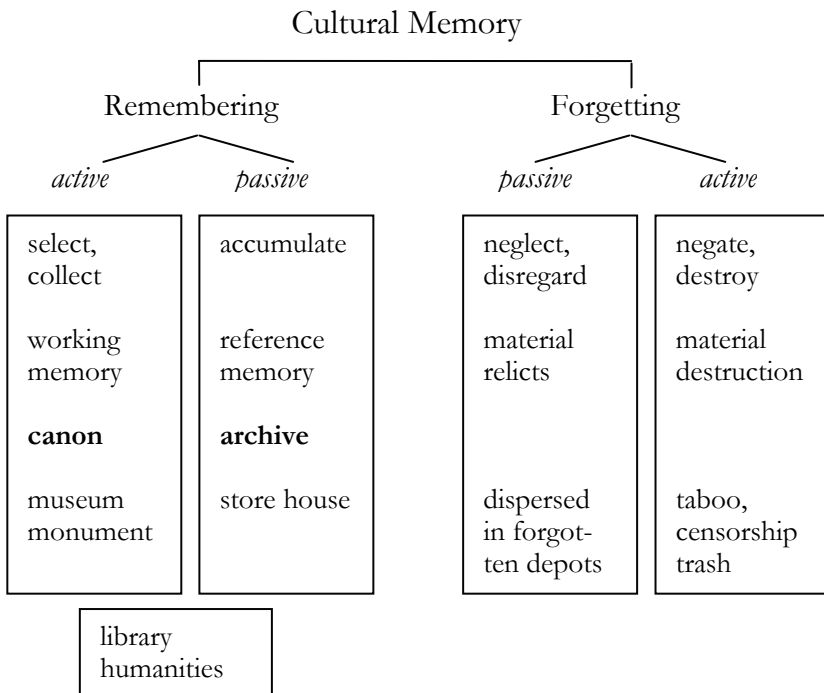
Cultural Memory

Remembering

Forgetting

*active*

*passive*

*passive*

*active*

select, collect

working memory

**canon**

museum monument

accumulate

reference memory

**archive**

store house

neglect, disregard

material relicts

dispersed in forgotten depots

negate, destroy

material destruction

taboo, censorship trash

library humanities